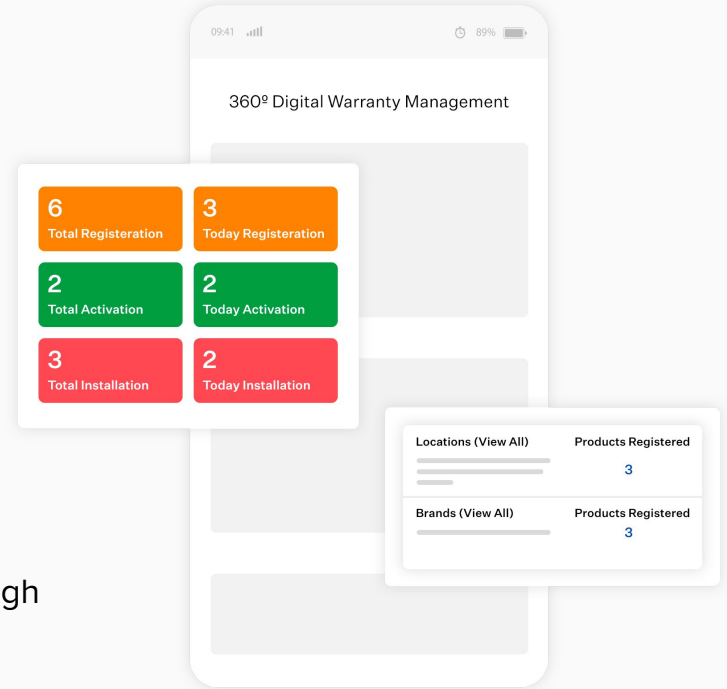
09:41

89%

360º Digital Warranty Management

6
Total Registeration

3
Today Registeration

2
Total Activation

2
Today Activation

3
Total Installation

2
Today Installation

| Locations (View All) | Products Registered |
|---|---|
| | 3 |
| Brands (View All) | Products Registered |
| | 3 |

gh